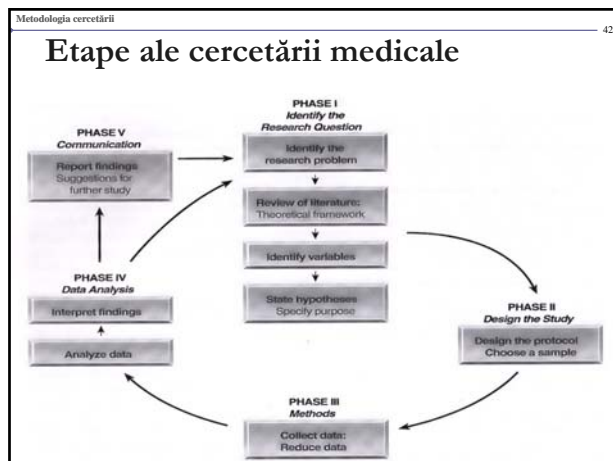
Metodologia cercetării

42

Etape ale cercetării medicale

PHASE I
Identify the Research Question

Identify the research problem

Review of literature: Theoretical framework

Identify variables

State hypotheses Specify purpose

PHASE II
Design the Study

Design the protocol Choose a sample

PHASE III
Methods

Collect data: Reduce data

PHASE IV
Data Analysis

Interpret findings

Analyze data

PHASE V
Communication

Report findings Suggestions for further study